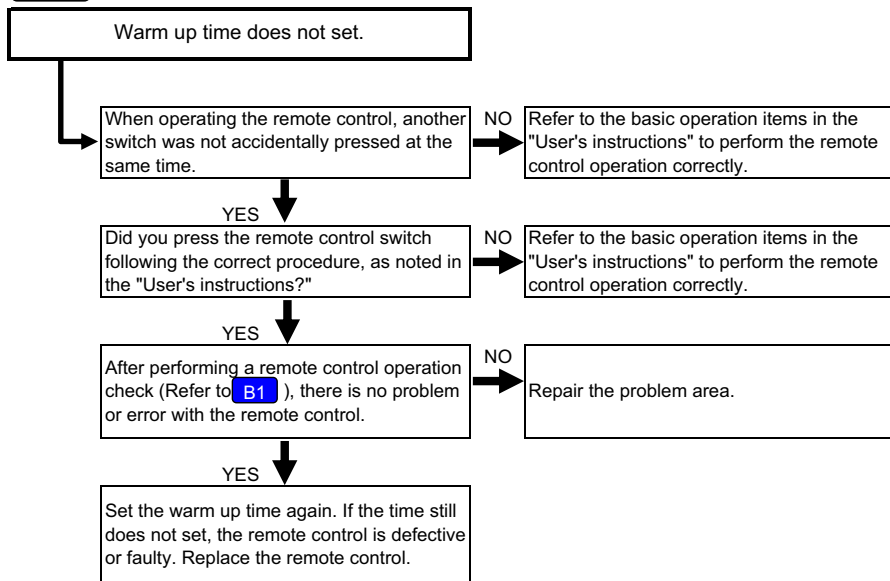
Warm up time does not set.

When operating the remote control, another switch was not accidentally pressed at the same time.

NO

Refer to the basic operation items in the "User's instructions" to perform the remote control operation correctly.

YES

Did you press the remote control switch following the correct procedure, as noted in the "User's instructions?"

NO

Refer to the basic operation items in the "User's instructions" to perform the remote control operation correctly.

YES

After performing a remote control operation check (Refer to B1 ), there is no problem or error with the remote control.

NO

Repair the problem area.

YES

Set the warm up time again. If the time still does not set, the remote control is defective or faulty. Replace the remote control.